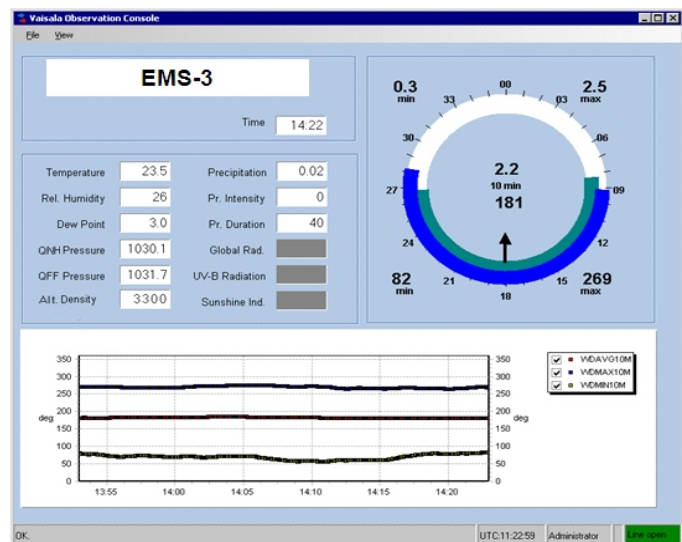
Vaisala Observation Console

File View

EMS-3

Time 14:22

Temperature 23.5
Rel. Humidity 26
Dew Point 3.0
QNH Pressure 1030.1
QFF Pressure 1031.7
Alt. Density 3300

Precipitation 0.02
Pr. Intensity 0
Pr. Duration 40
Global Rad.
UV-B Radiation
Sunshine Ind.

0.3 min
2.5 max
00
33
03
30
06
27
09
24
12
21
15
18
2.2
10 min
181
82 min
269 max

350
300
250
200
150
100
50
0
deg

350
300
250
200
150
100
50
0
deg

13:55 14:00 14:05 14:10 14:15 14:20

WDAVG10M
WDMAX10M
WDMIN10M

OK.
UTC:11:22:59
Administrator
Line open